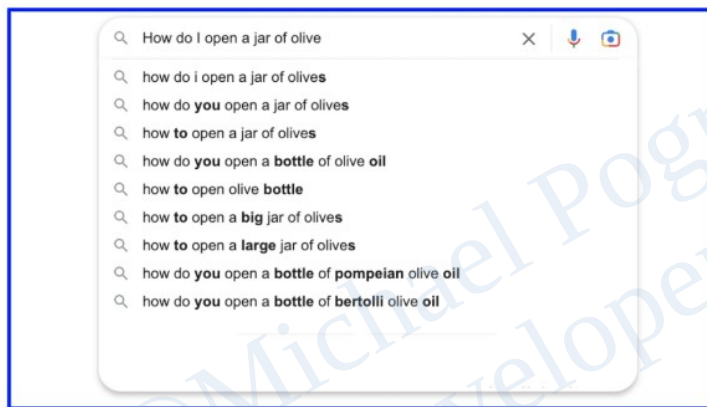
How do I open a jar of olive

how do i open a jar of olives
how do you open a jar of olives
how to open a jar of olives
how do you open a bottle of olive oil
how to open olive bottle
how to open a big jar of olives
how to open a large jar of olives
how do you open a bottle of pompeian olive oil
how do you open a bottle of bertolli olive oil

©Michael Pogr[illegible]
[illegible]velope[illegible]